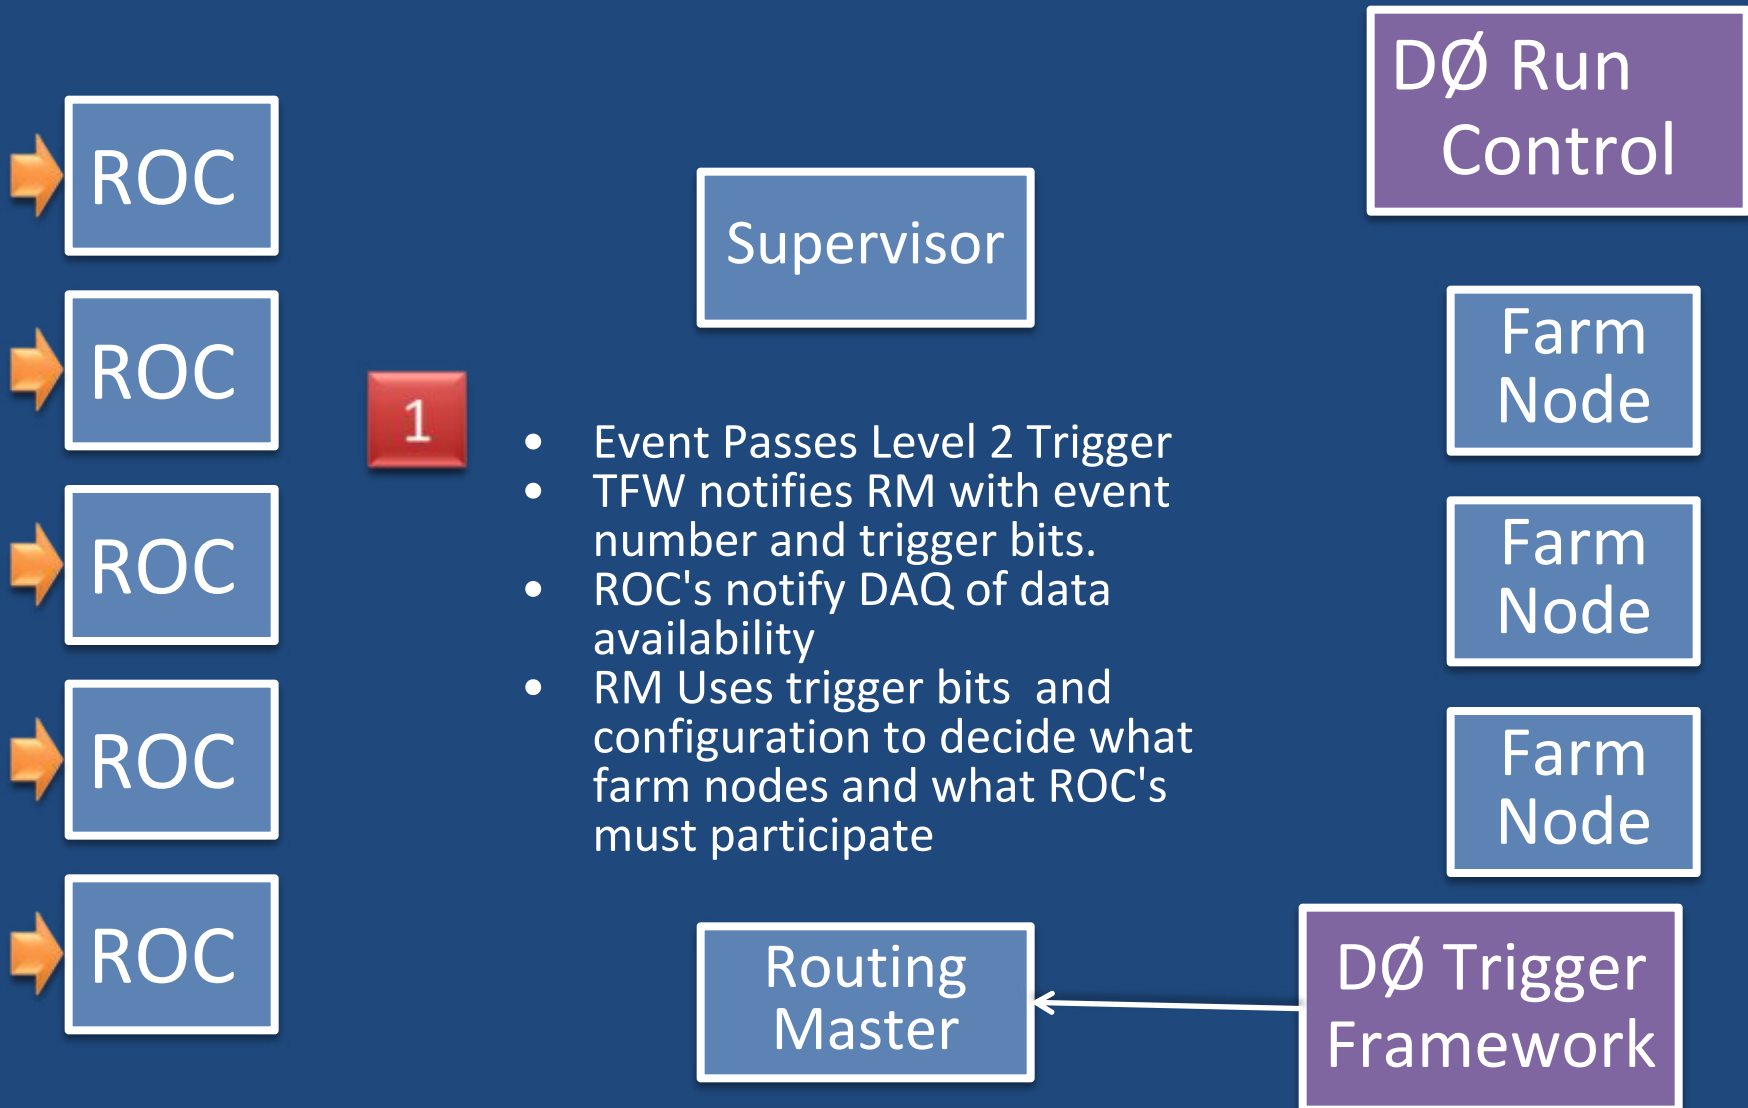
DØ Run Control

ROC

ROC

ROC

ROC

ROC

Supervisor

1

- Event Passes Level 2 Trigger
- TFW notifies RM with event number and trigger bits.
- ROC's notify DAQ of data availability
- RM Uses trigger bits  and configuration to decide what farm nodes and what ROC's must participate

Farm Node

Farm Node

Farm Node

Routing Master

DØ Trigger Framework